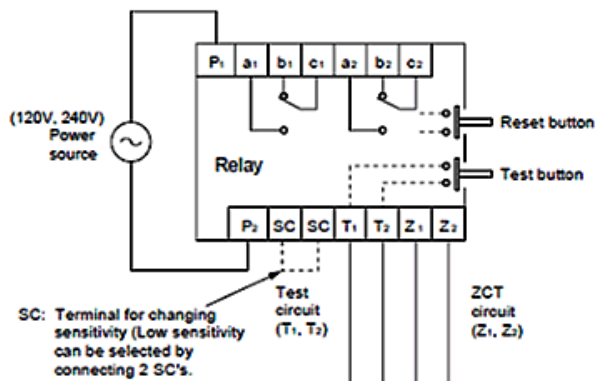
$P_1$ $a_1$ $b_1$ $c_1$ $a_2$ $b_2$ $c_2$

(120V, 240V) Power source

Reset button

Relay

Test button

$P_2$ SC SC $T_1$ $T_2$ $Z_1$ $Z_2$

SC: Terminal for changing sensitivity (Low sensitivity can be selected by connecting 2 SC's.

Test circuit ($T_1$, $T_2$)

ZCT circuit ($Z_1$, $Z_2$)